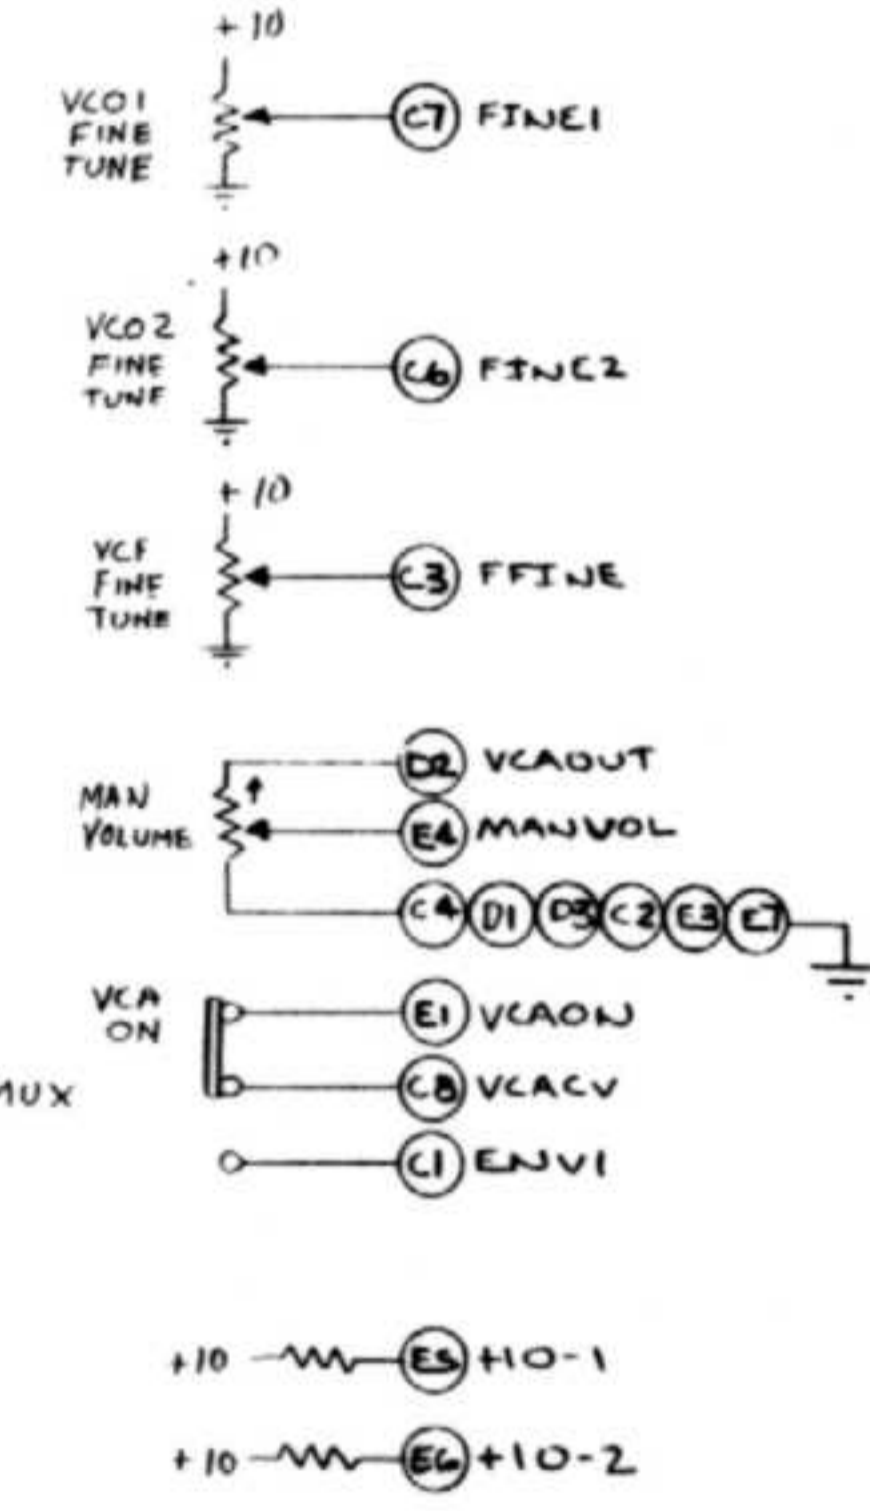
+10

VCO1 FINE TUNE

C7 FINE1

+10

VCO2 FINE TUNE

C6 FINE2

+10

VCF FINE TUNE

C3 FFINE

MAN VOLUME

D2 VCAOUT

E4 MANVOL

C4 D1 D3 C2 E3 E7

VCA ON

MUX

E1 VCAON

C8 VCACV

C1 ENV1

+10

E5 +10-1

+10

E6 +10-2